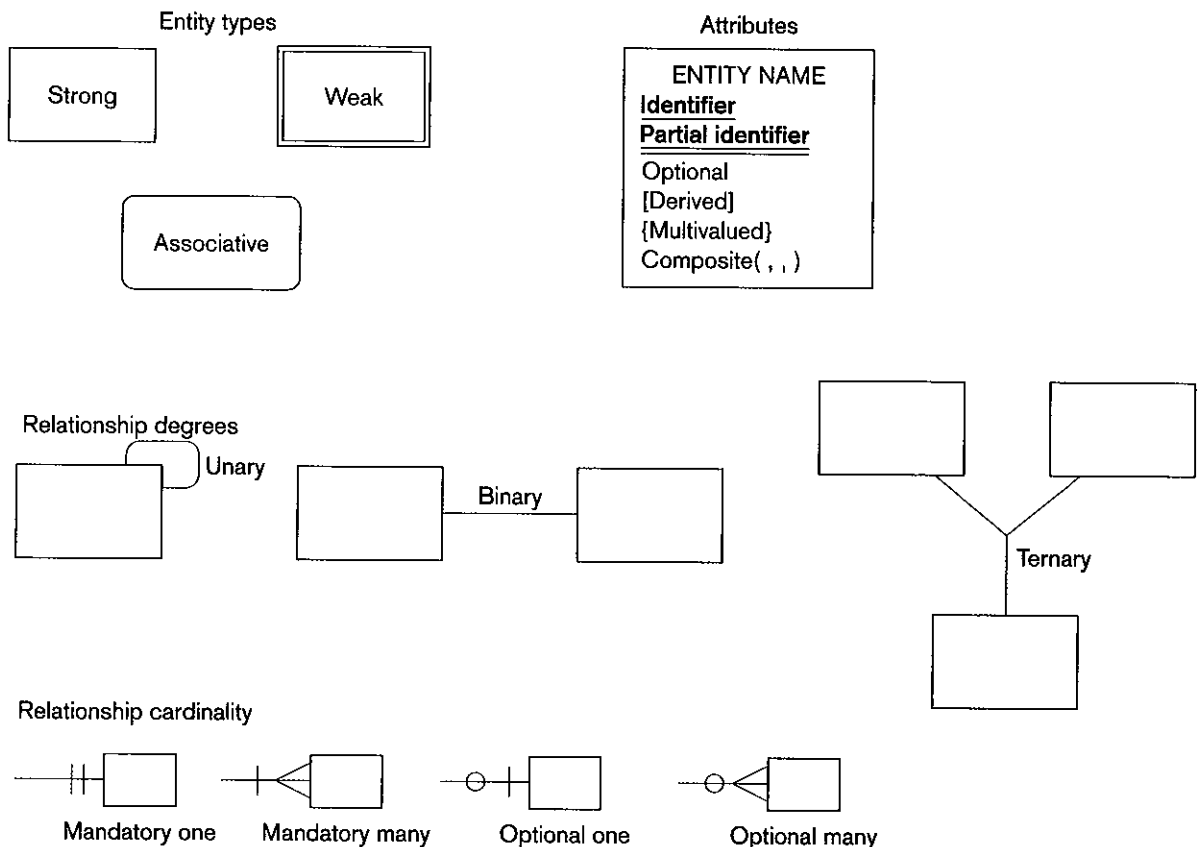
Entity types

Strong

Weak

Associative

Attributes

ENTITY NAME
Identifier
Partial identifier
Optional
[Derived]
{Multivalued}
Composite( , , )

Relationship degrees

Unary

Binary

Ternary

Relationship cardinality

Mandatory one

Mandatory many

Optional one

Optional many